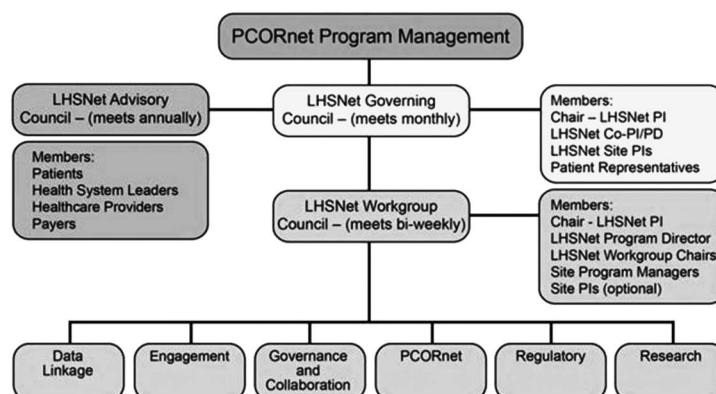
PCORnet Program Management

LHSNet Advisory Council – (meets annually)

Members:
Patients
Health System Leaders
Healthcare Providers
Payers

LHSNet Governing Council – (meets monthly)

Members:
Chair – LHSNet PI
LHSNet Co-PI/PD
LHSNet Site PIs
Patient Representatives

LHSNet Workgroup Council – (meets bi-weekly)

Members:
Chair - LHSNet PI
LHSNet Program Director
LHSNet Workgroup Chairs
Site Program Managers
Site PIs (optional)

Data Linkage

Engagement

Governance and Collaboration

PCORnet

Regulatory

Research